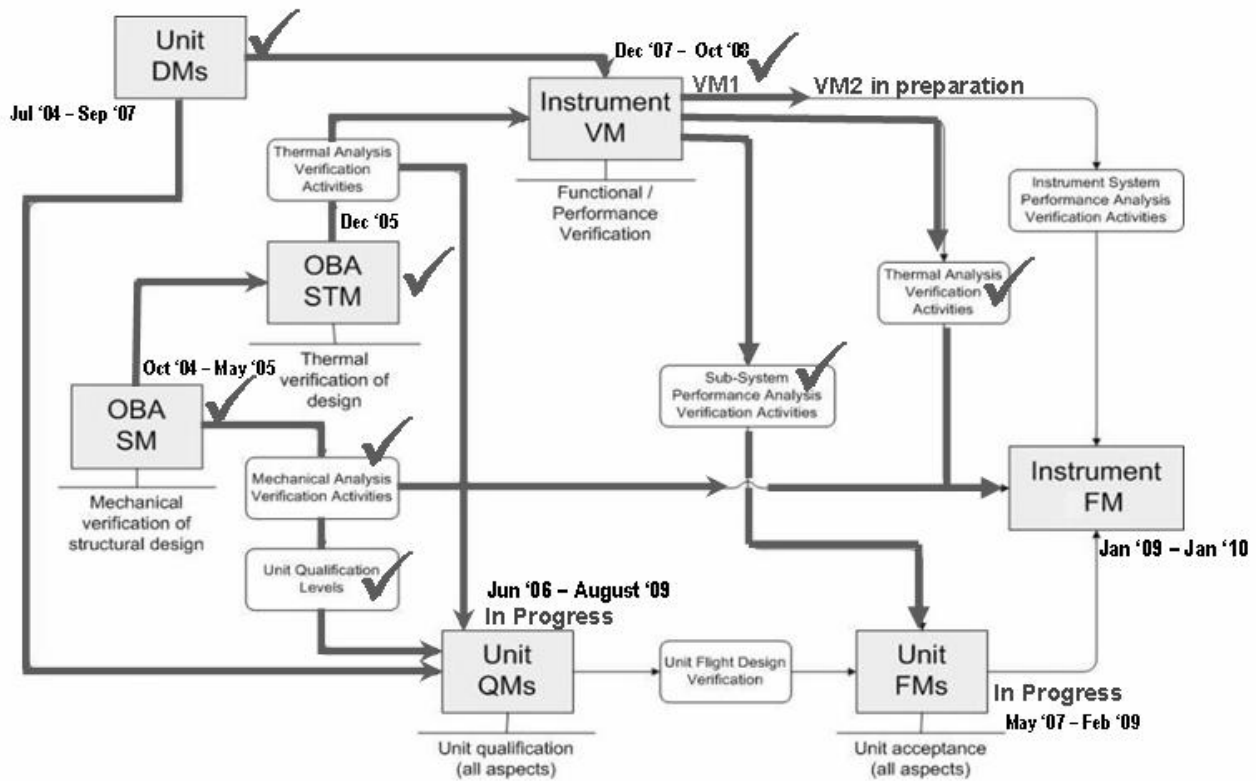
Unit DMs

Jul '04 – Sep '07

Dec '07 – Oct '08

VM1

VM2 in preparation

Instrument VM

Functional / Performance Verification

Thermal Analysis Verification Activities

Dec '05

OBA STM

Thermal verification of design

Oct '04 – May '05

OBA SM

Mechanical verification of structural design

Mechanical Analysis Verification Activities

Unit Qualification Levels

Instrument System Performance Analysis Verification Activities

Thermal Analysis Verification Activities

Sub-System Performance Analysis Verification Activities

Instrument FM

Jan '09 – Jan '10

Jun '06 – August '09

In Progress

Unit QMs

Unit qualification (all aspects)

Unit Flight Design Verification

Unit FMs

Unit acceptance (all aspects)

In Progress

May '07 – Feb '09